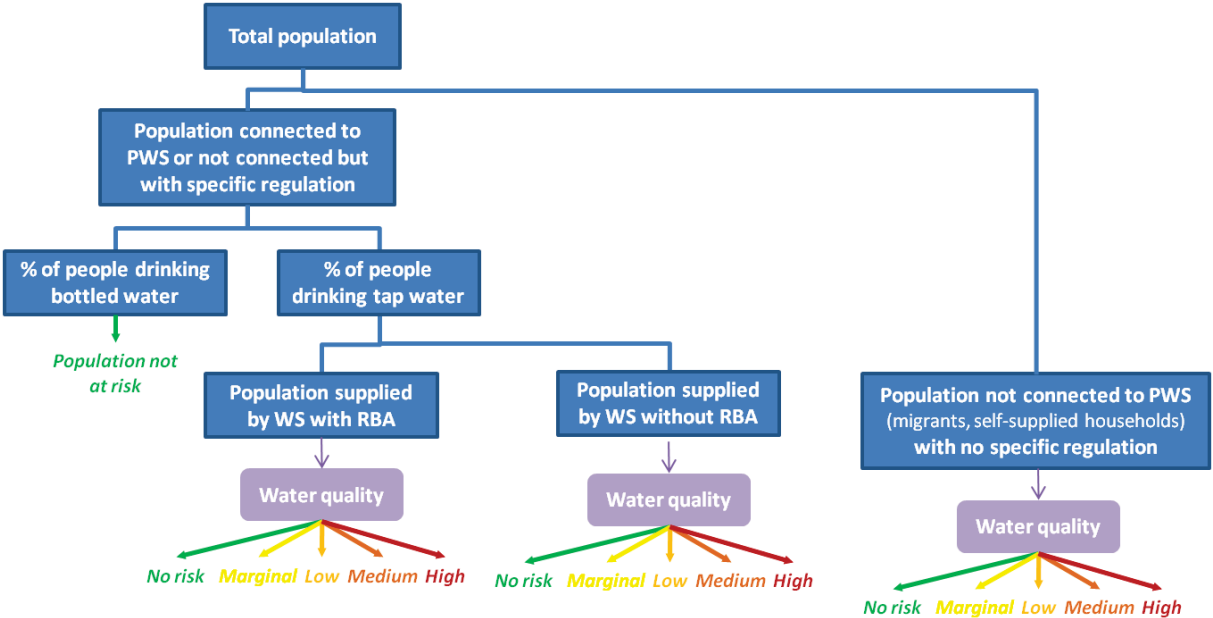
Total population

Population connected to PWS or not connected but with specific regulation

% of people drinking bottled water

Population not at risk

% of people drinking tap water

Population supplied by WS with RBA

Water quality

No risk Marginal Low Medium High

Population supplied by WS without RBA

Water quality

No risk Marginal Low Medium High

Population not connected to PWS (migrants, self-supplied households) with no specific regulation

Water quality

No risk Marginal Low Medium High